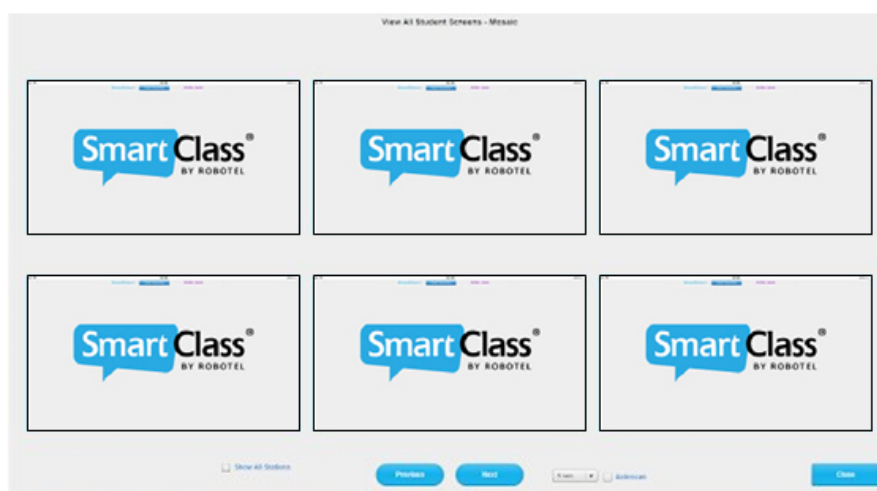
View All Student Screens - Mosaic

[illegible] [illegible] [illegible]

SmartClass®
BY ROBOTEL

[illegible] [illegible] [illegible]

SmartClass®
BY ROBOTEL

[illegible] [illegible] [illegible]

SmartClass®
BY ROBOTEL

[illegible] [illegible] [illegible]

SmartClass®
BY ROBOTEL

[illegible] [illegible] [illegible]

SmartClass®
BY ROBOTEL

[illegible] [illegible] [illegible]

SmartClass®
BY ROBOTEL

Show All Stations

Previous

Next

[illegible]

Autoscan

Close